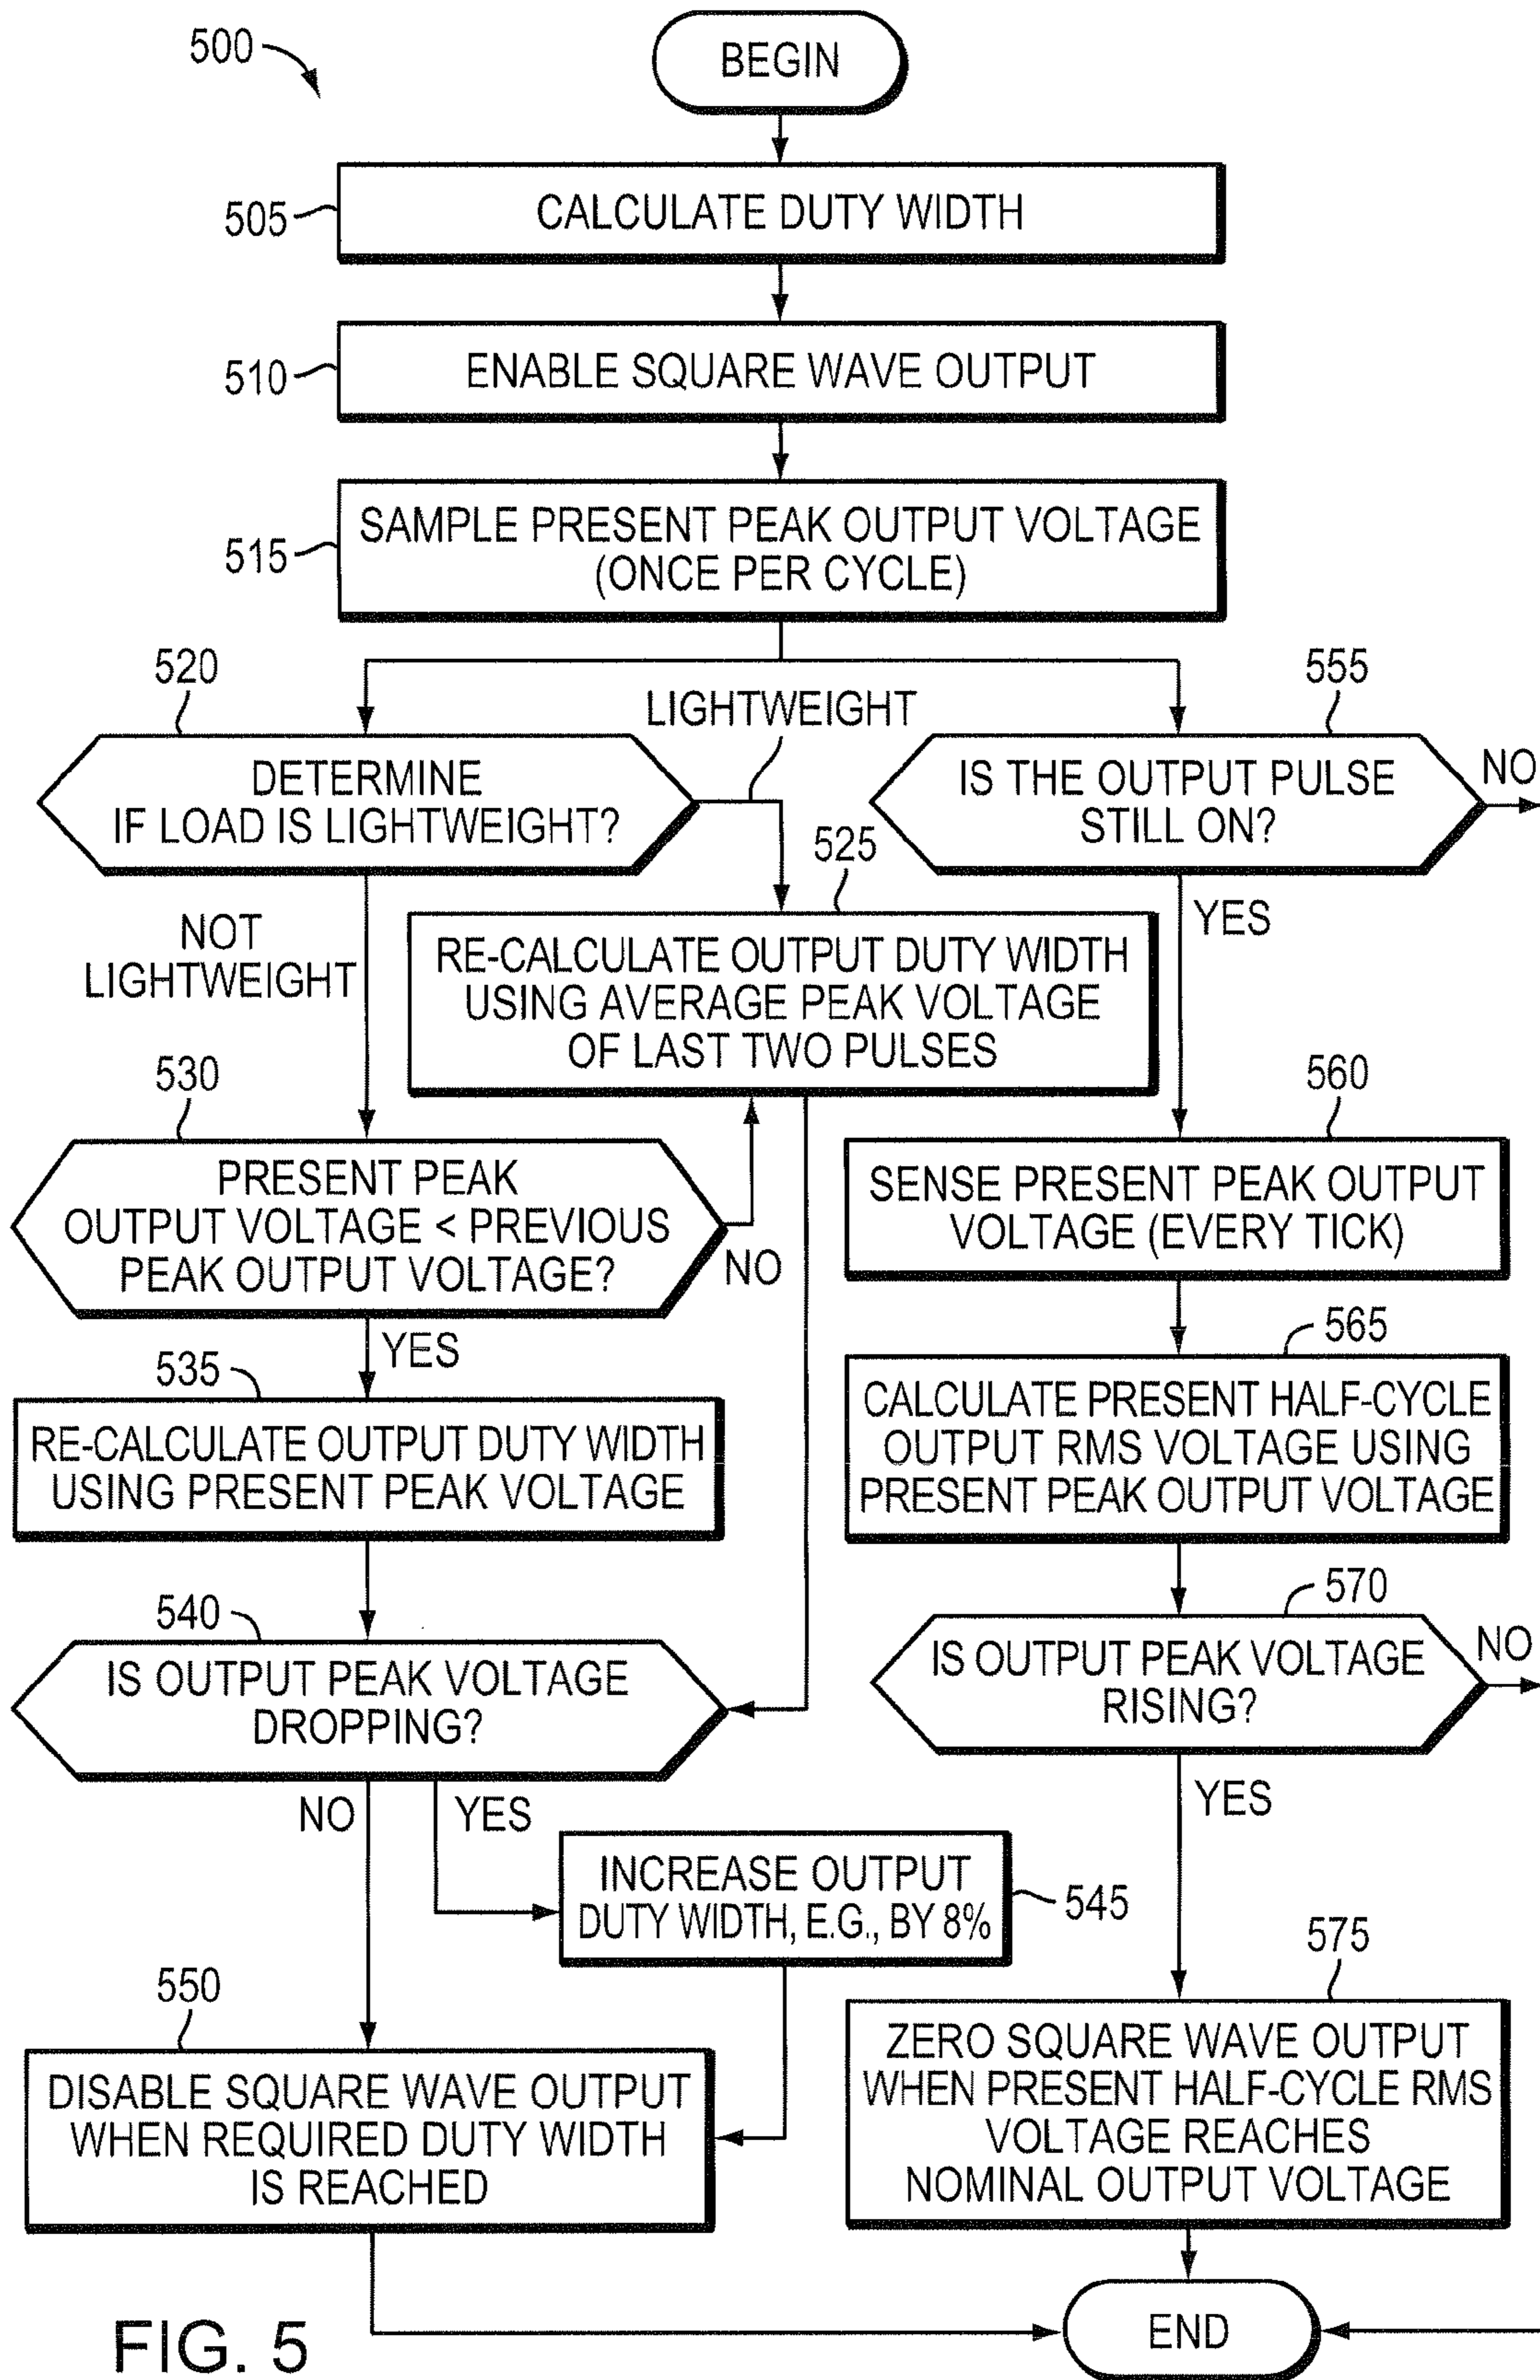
500

BEGIN

505 CALCULATE DUTY WIDTH

510 ENABLE SQUARE WAVE OUTPUT

515 SAMPLE PRESENT PEAK OUTPUT VOLTAGE (ONCE PER CYCLE)

520

DETERMINE IF LOAD IS LIGHTWEIGHT?

LIGHTWEIGHT

NOT LIGHTWEIGHT

525

RE-CALCULATE OUTPUT DUTY WIDTH USING AVERAGE PEAK VOLTAGE OF LAST TWO PULSES

530

PRESENT PEAK OUTPUT VOLTAGE < PREVIOUS PEAK OUTPUT VOLTAGE?

NO

YES

535

RE-CALCULATE OUTPUT DUTY WIDTH USING PRESENT PEAK VOLTAGE

540

IS OUTPUT PEAK VOLTAGE DROPPING?

NO

YES

INCREASE OUTPUT DUTY WIDTH, E.G., BY 8%

545

550

DISABLE SQUARE WAVE OUTPUT WHEN REQUIRED DUTY WIDTH IS REACHED

555

IS THE OUTPUT PULSE STILL ON?

NO

YES

560

SENSE PRESENT PEAK OUTPUT VOLTAGE (EVERY TICK)

565

CALCULATE PRESENT HALF-CYCLE OUTPUT RMS VOLTAGE USING PRESENT PEAK OUTPUT VOLTAGE

570

IS OUTPUT PEAK VOLTAGE RISING?

NO

YES

575

ZERO SQUARE WAVE OUTPUT WHEN PRESENT HALF-CYCLE RMS VOLTAGE REACHES NOMINAL OUTPUT VOLTAGE

END

FIG. 5